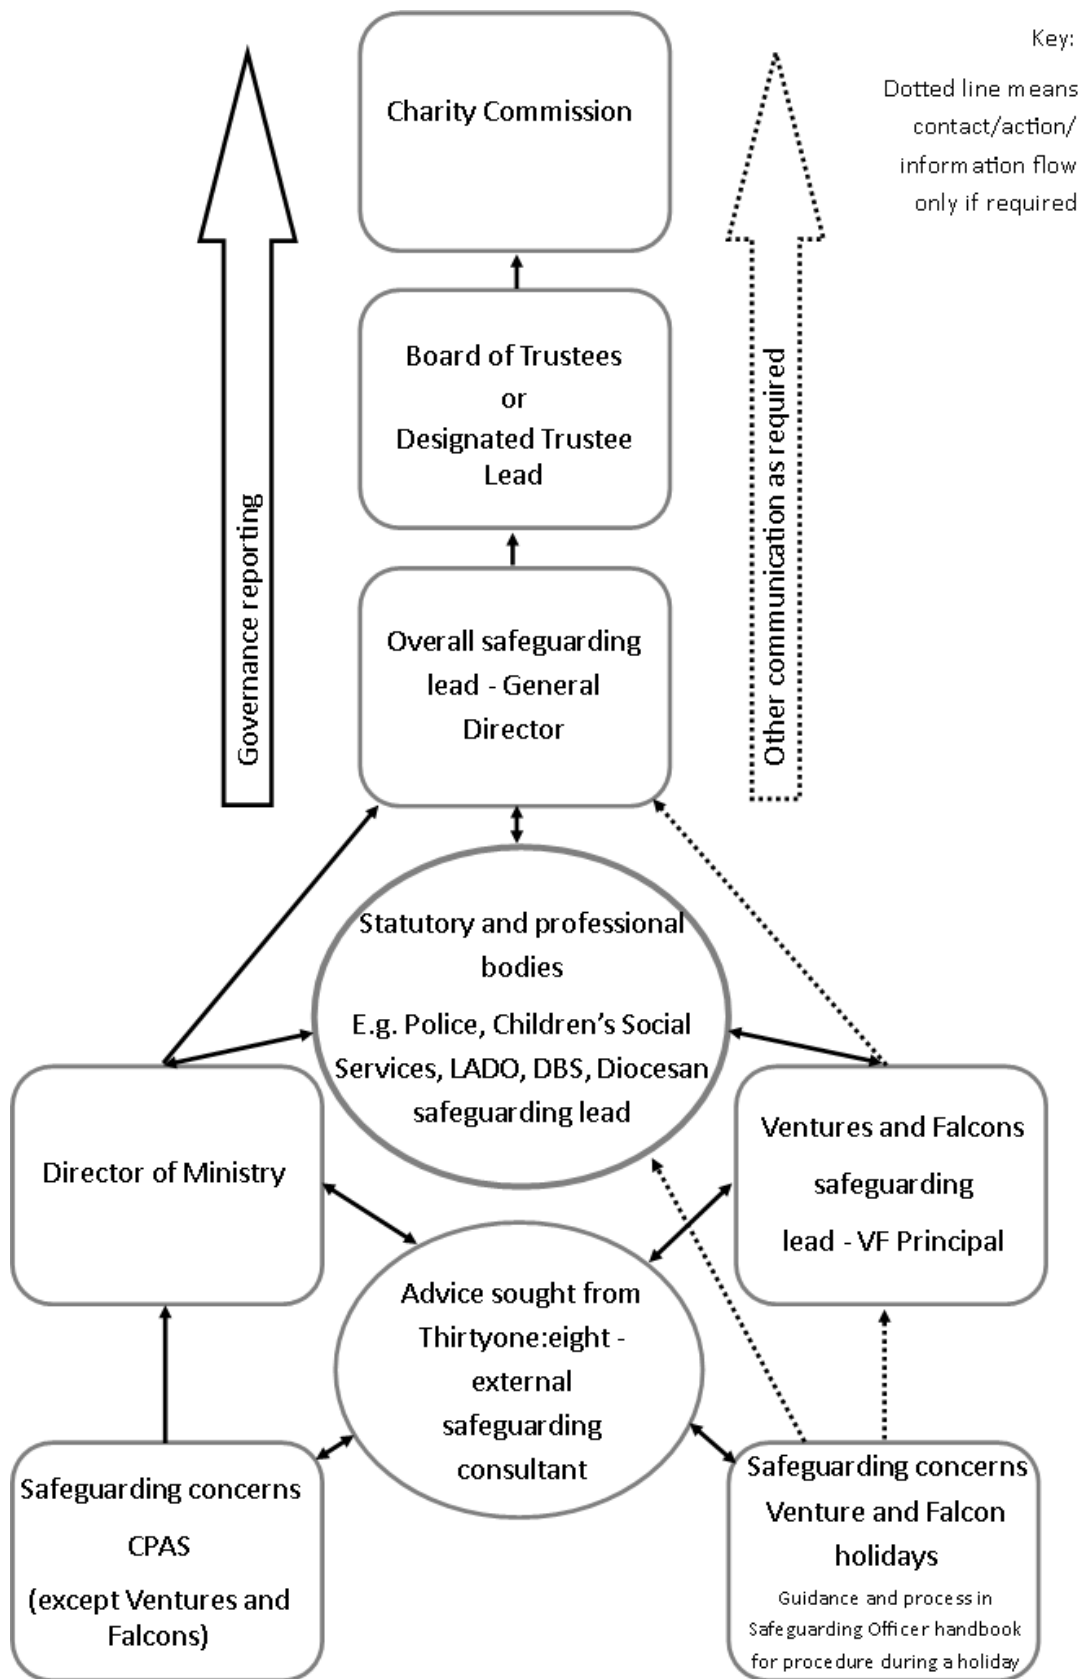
Key:

Dotted line means contact/action/ information flow only if required

Charity Commission

Governance reporting

Other communication as required

Board of Trustees
or
Designated Trustee Lead

Overall safeguarding lead - General Director

Statutory and professional bodies
E.g. Police, Children's Social Services, LADO, DBS, Diocesan safeguarding lead

Director of Ministry

Ventures and Falcons safeguarding lead - VF Principal

Advice sought from Thirtyone:eight - external safeguarding consultant

Safeguarding concerns
CPAS
(except Ventures and Falcons)

Safeguarding concerns Venture and Falcon holidays
Guidance and process in Safeguarding Officer handbook for procedure during a holiday